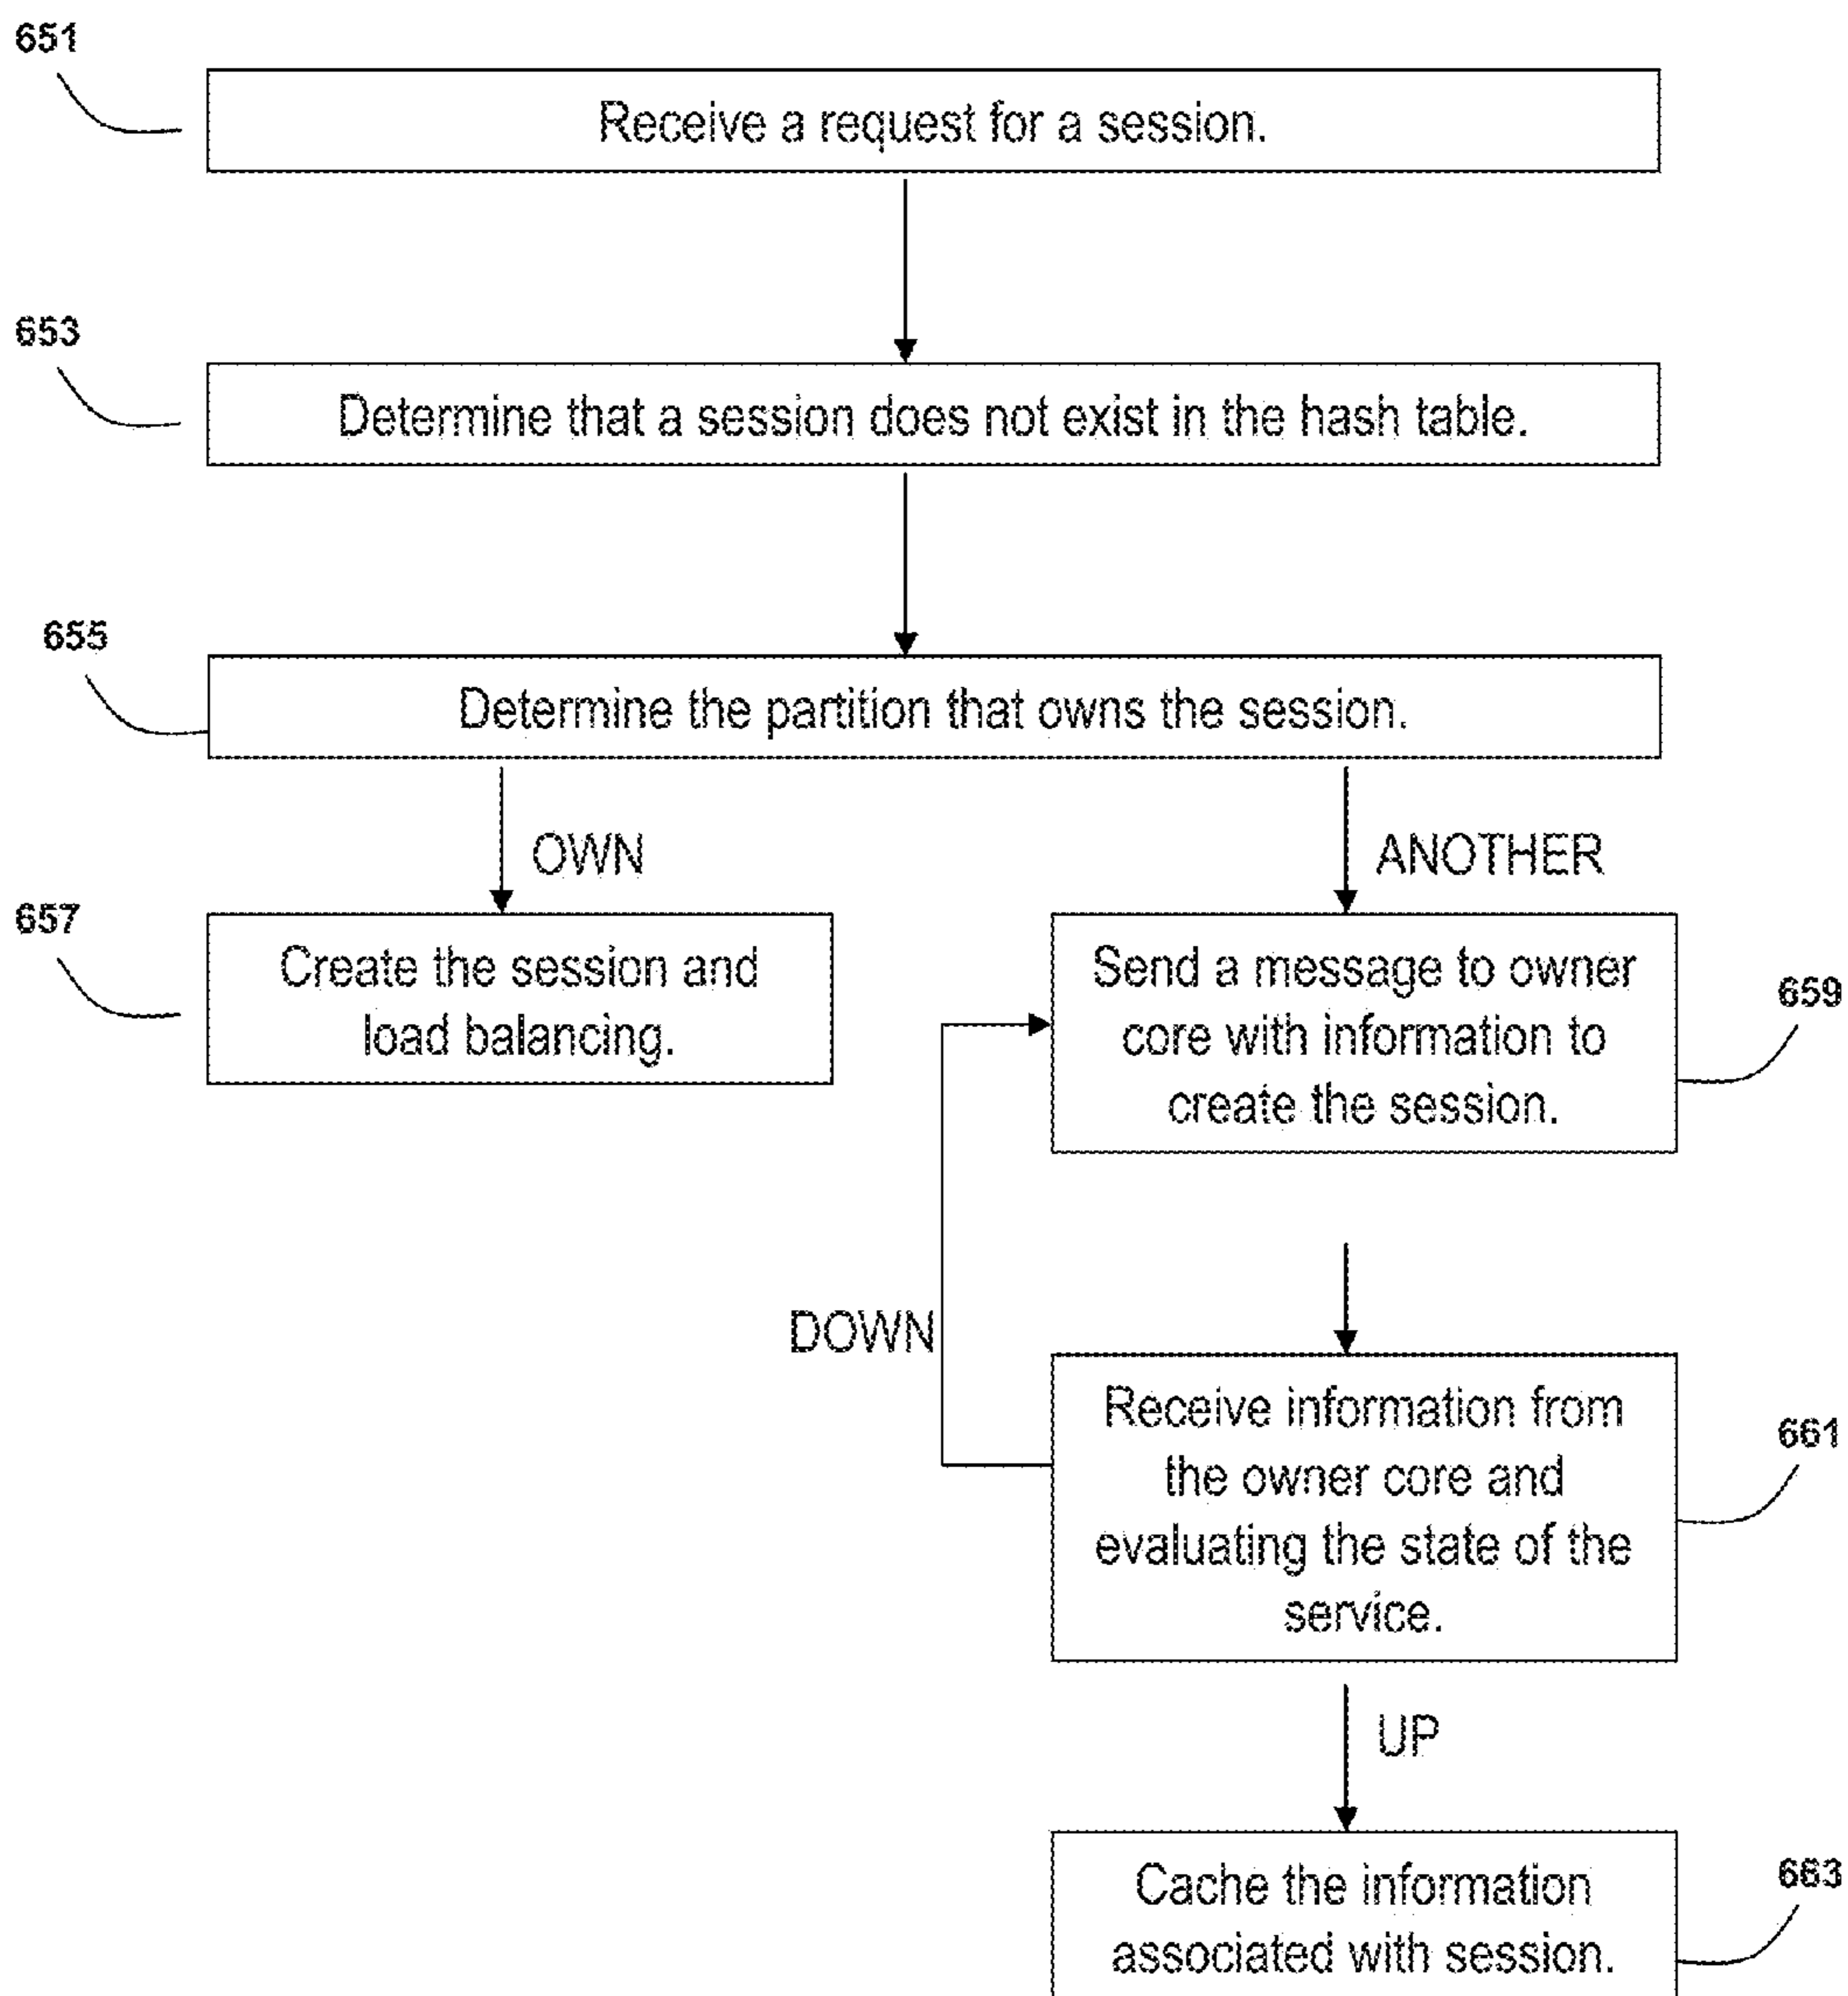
651

Receive a request for a session.

653

Determine that a session does not exist in the hash table.

655

Determine the partition that owns the session.

OWN

ANOTHER

657

Create the session and load balancing.

Send a message to owner core with information to create the session.

659

DOWN

Receive information from the owner core and evaluating the state of the service.

661

UP

Cache the information associated with session.

663